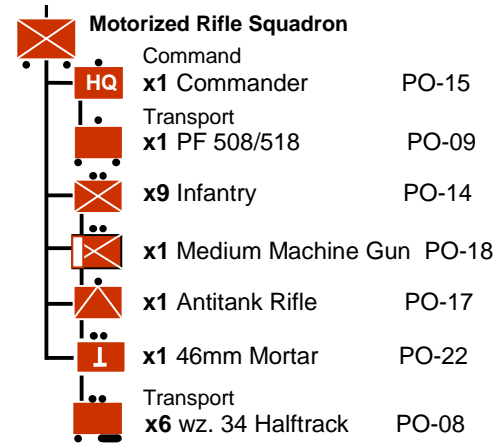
Motorized Rifle Squadron

Command
HQ **x1** Commander PO-15

Transport
**x1** PF 508/518 PO-09

**x9** Infantry PO-14

**x1** Medium Machine Gun PO-18

**x1** Antitank Rifle PO-17

**x1** 46mm Mortar PO-22

Transport
**x6** wz. 34 Halftrack PO-08